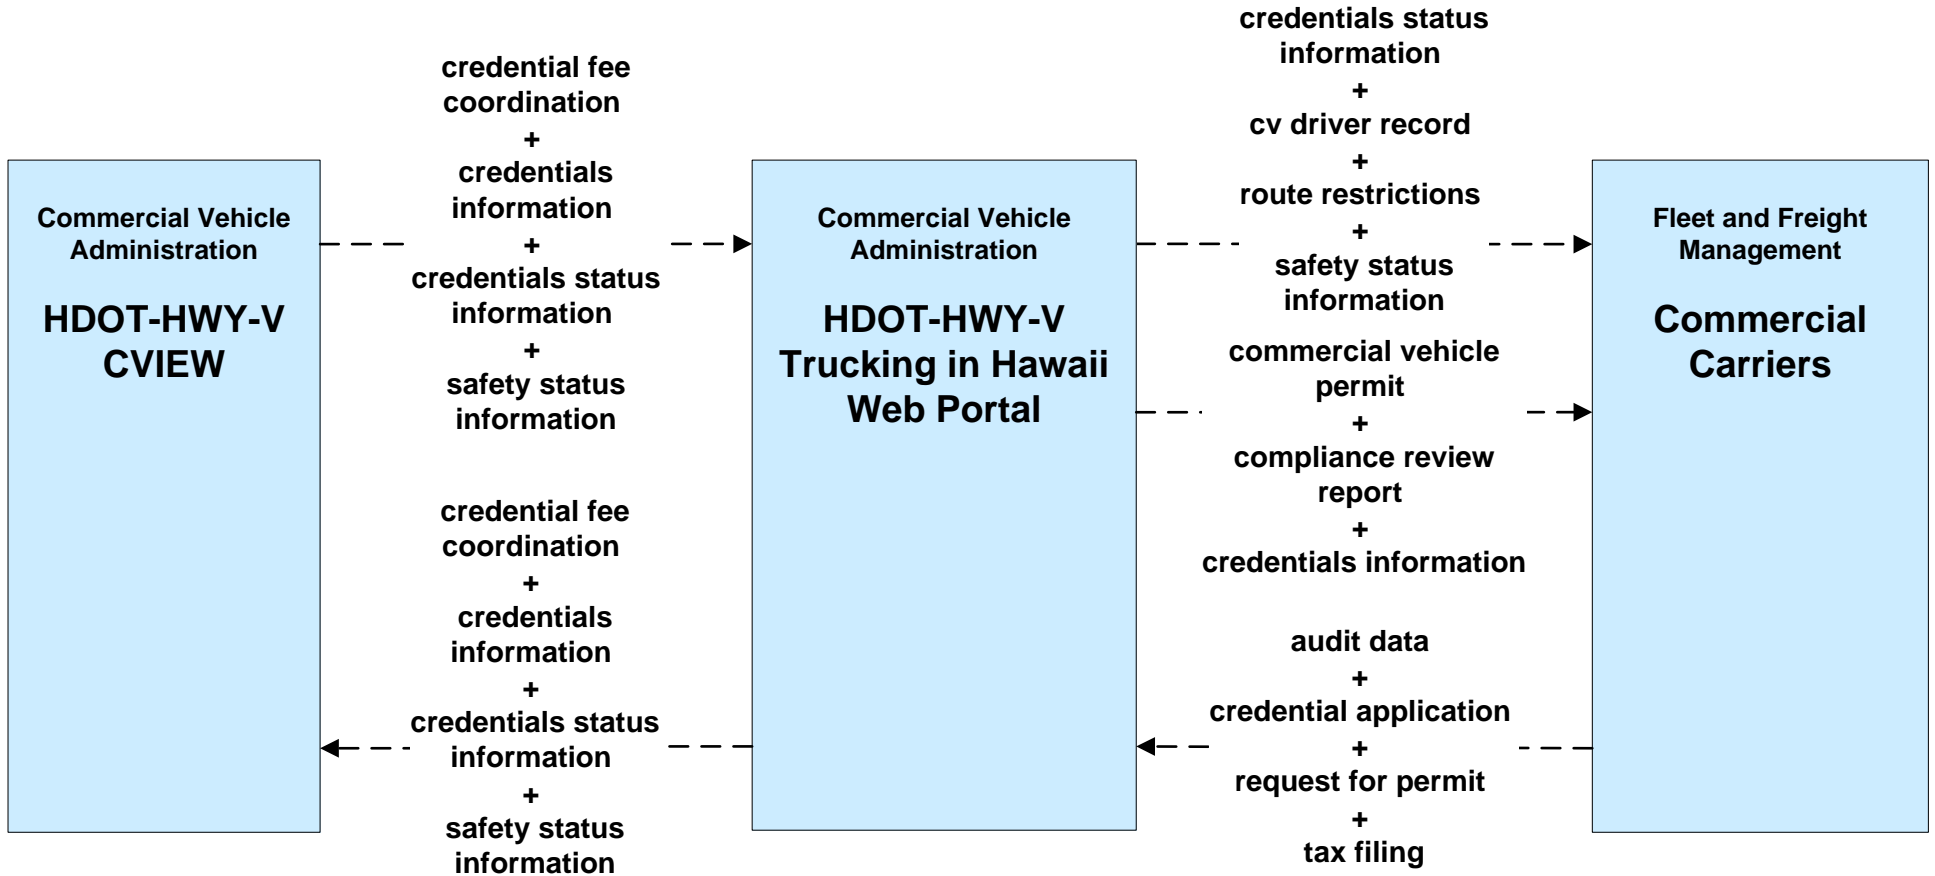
Commercial Vehicle Administration

HDOT-HWY-V CVIEW

credential fee coordination
+
credentials information
+
credentials status information
+
safety status information

credential fee coordination
+
credentials information
+
credentials status information
+
safety status information

Commercial Vehicle Administration

HDOT-HWY-V Trucking in Hawaii Web Portal

credentials status information
+
cv driver record
+
route restrictions
+
safety status information

commercial vehicle permit
+
compliance review report
+
credentials information

audit data
+
credential application
+
request for permit
+
tax filing

Fleet and Freight Management

Commercial Carriers